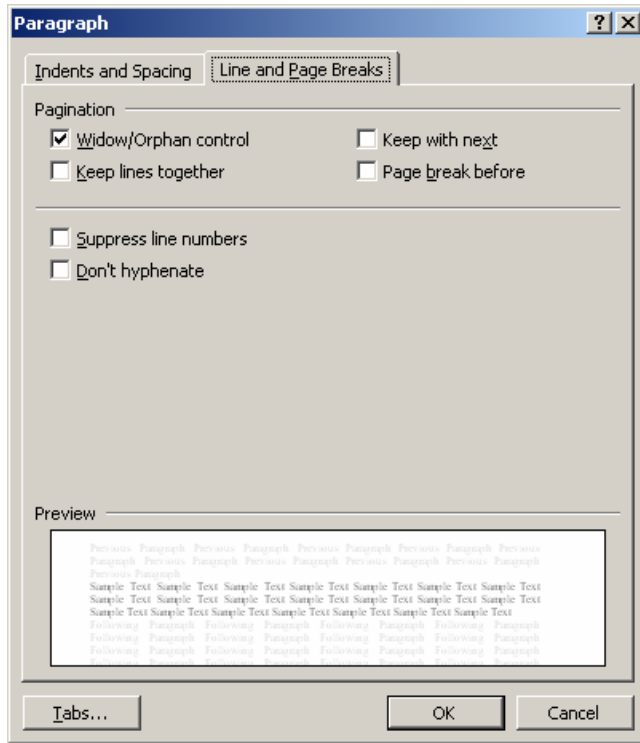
Paragraph ? ×

Indents and Spacing | Line and Page Breaks

Pagination

Widow/Orphan control
Keep with next
Keep lines together
Page break before

Suppress line numbers
Don't hyphenate

Preview

Previous Paragraph Previous Paragraph Previous Paragraph Previous Paragraph Previous Paragraph Previous Paragraph Previous Paragraph Previous Paragraph Previous Paragraph Previous Paragraph
Sample Text Sample Text Sample Text Sample Text Sample Text Sample Text Sample Text Sample Text Sample Text Sample Text Sample Text Sample Text Sample Text Sample Text Sample Text Sample Text Sample Text Sample Text Sample Text Sample Text Sample Text Sample Text
Following Paragraph Following Paragraph Following Paragraph Following Paragraph Following Paragraph Following Paragraph Following Paragraph Following Paragraph Following Paragraph Following Paragraph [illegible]

Tabs...
OK
Cancel